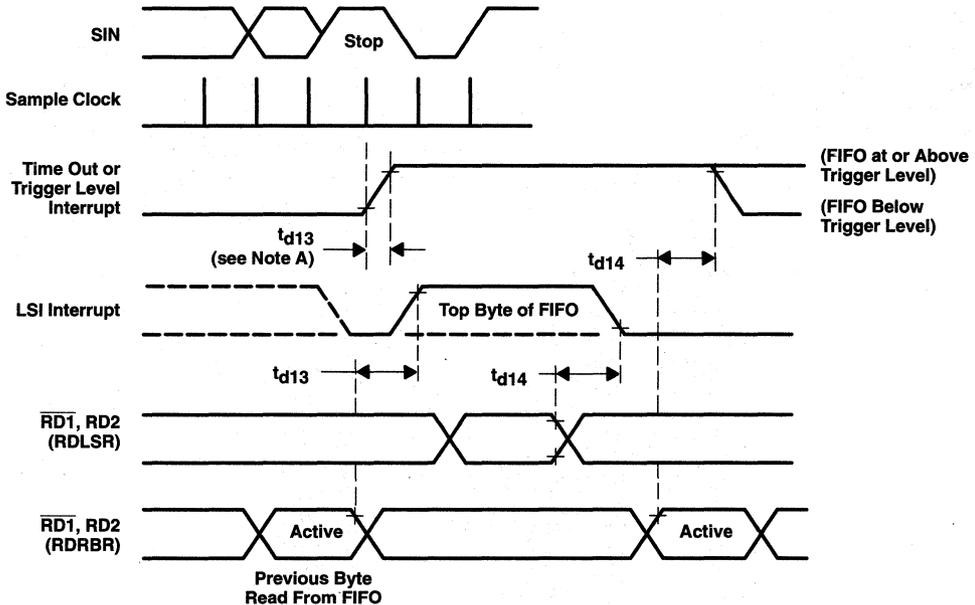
SIN

Stop

Sample Clock

Time Out or Trigger Level Interrupt

(FIFO at or Above Trigger Level)

(FIFO Below Trigger Level)

$t_{d13}$ (see Note A)

$t_{d14}$

LSI Interrupt

Top Byte of FIFO

$t_{d13}$

$t_{d14}$

$\overline{RD1}$, RD2 (RDLSR)

$\overline{RD1}$, RD2 (RDRBR)

Active

Active

Previous Byte Read From FIFO